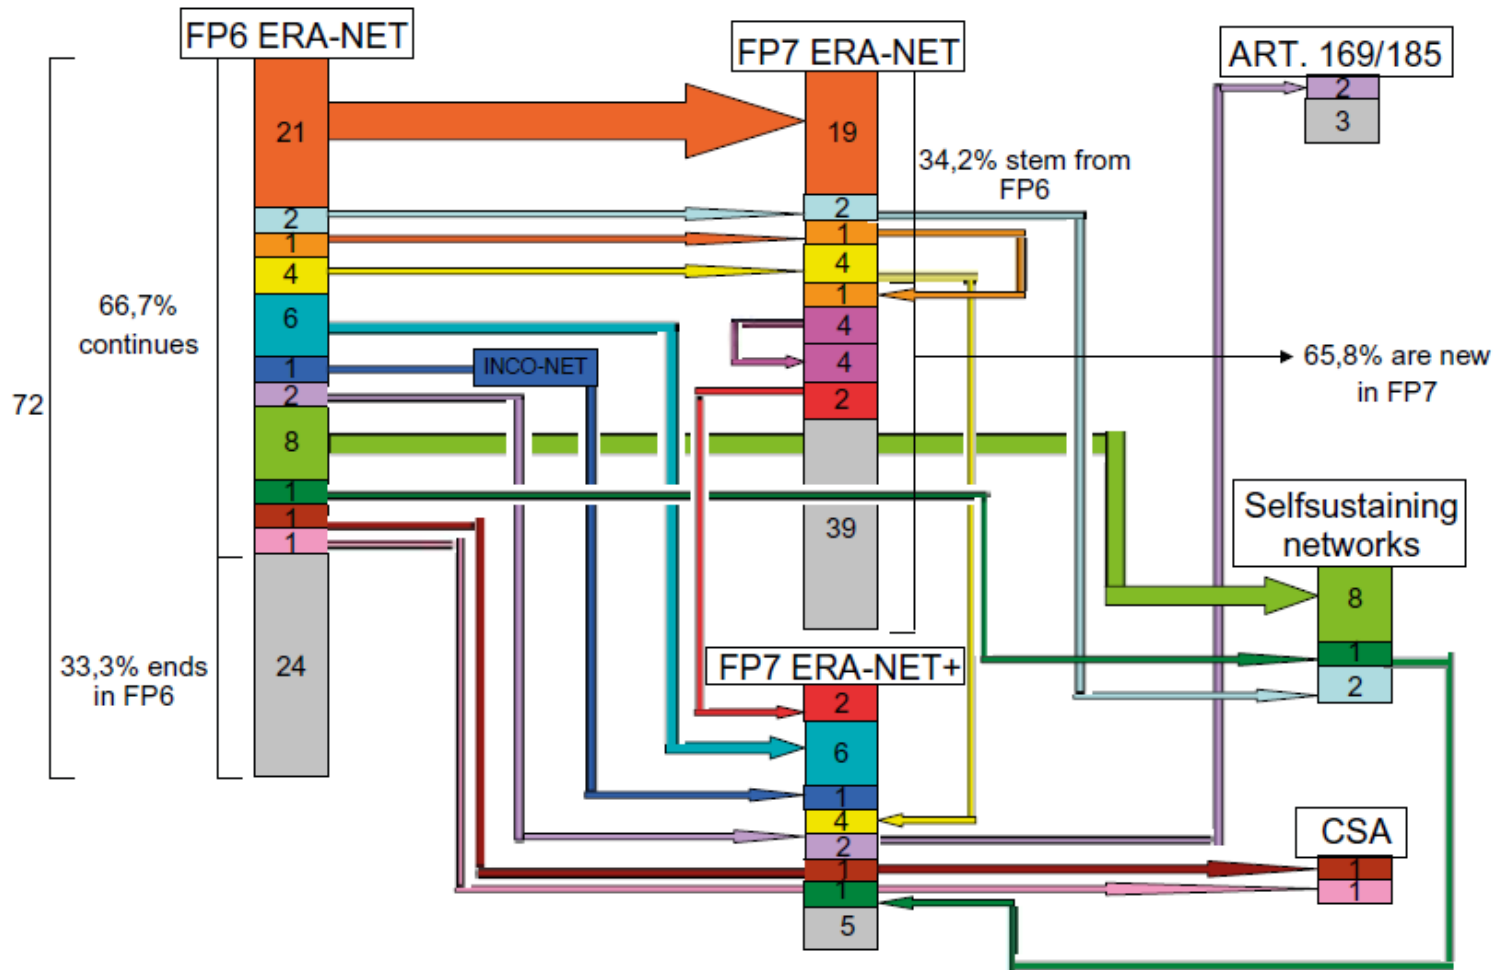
FP6 ERA-NET

72

66,7% continues

33,3% ends in FP6

21
2
1
4
6
1
2
8
1
1
1
24

INCO-NET

FP7 ERA-NET

19
2
1
4
1
4
4
2
39

34,2% stem from FP6

65,8% are new in FP7

ART. 169/185

2
3

Selfsustaining networks

8
1
2

FP7 ERA-NET+

2
6
1
4
2
1
1
5

CSA

1
1